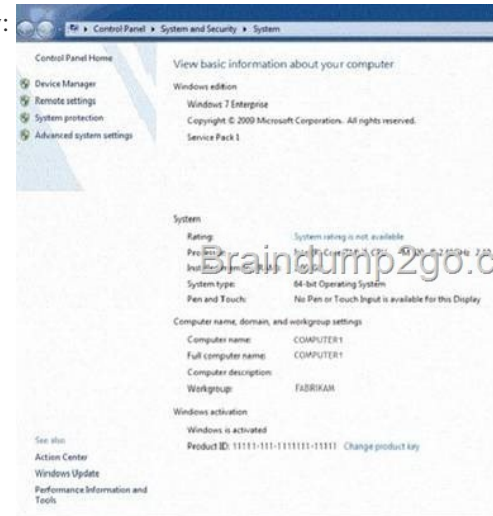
« Control Panel ▸ System and Security ▸ System

Control Panel Home

Device Manager
Remote settings
System protection
Advanced system settings

View basic information about your computer

Windows edition

Windows 7 Enterprise
Copyright © 2009 Microsoft Corporation. All rights reserved.
Service Pack 1

System

Rating: System rating is not available
Processor: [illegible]
Installed memory (RAM): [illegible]
System type: 64-bit Operating System
Pen and Touch: No Pen or Touch Input is available for this Display

Braindump2go.c

Computer name, domain, and workgroup settings

Computer name: COMPUTER1
Full computer name: COMPUTER1
Computer description:
Workgroup: FABRIKAM

Windows activation

Windows is activated
Product ID: 11111-111-1111111-11111 Change product key

See also
Action Center
Windows Update
Performance Information and Tools